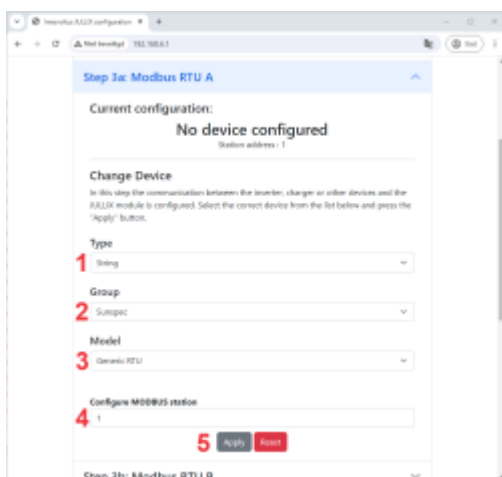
Smartdus JULLIX configuration ×
+
Niet beveiligd 192.168.4.1
Sluit

Step 3a: Modbus RTU A

Current configuration:
No device configured
Station address : 1

Change Device
In this step the communication between the Inverter, charger or other devices and the JULLIX module is configured. Select the correct device from the list below and press the "Apply" button.

Type
1 String

Group
2 Sunspec

Model
3 Generic RTU

Configure MODBUS station
4 1

5 Apply Reset

Step 3b: Modbus RTU B